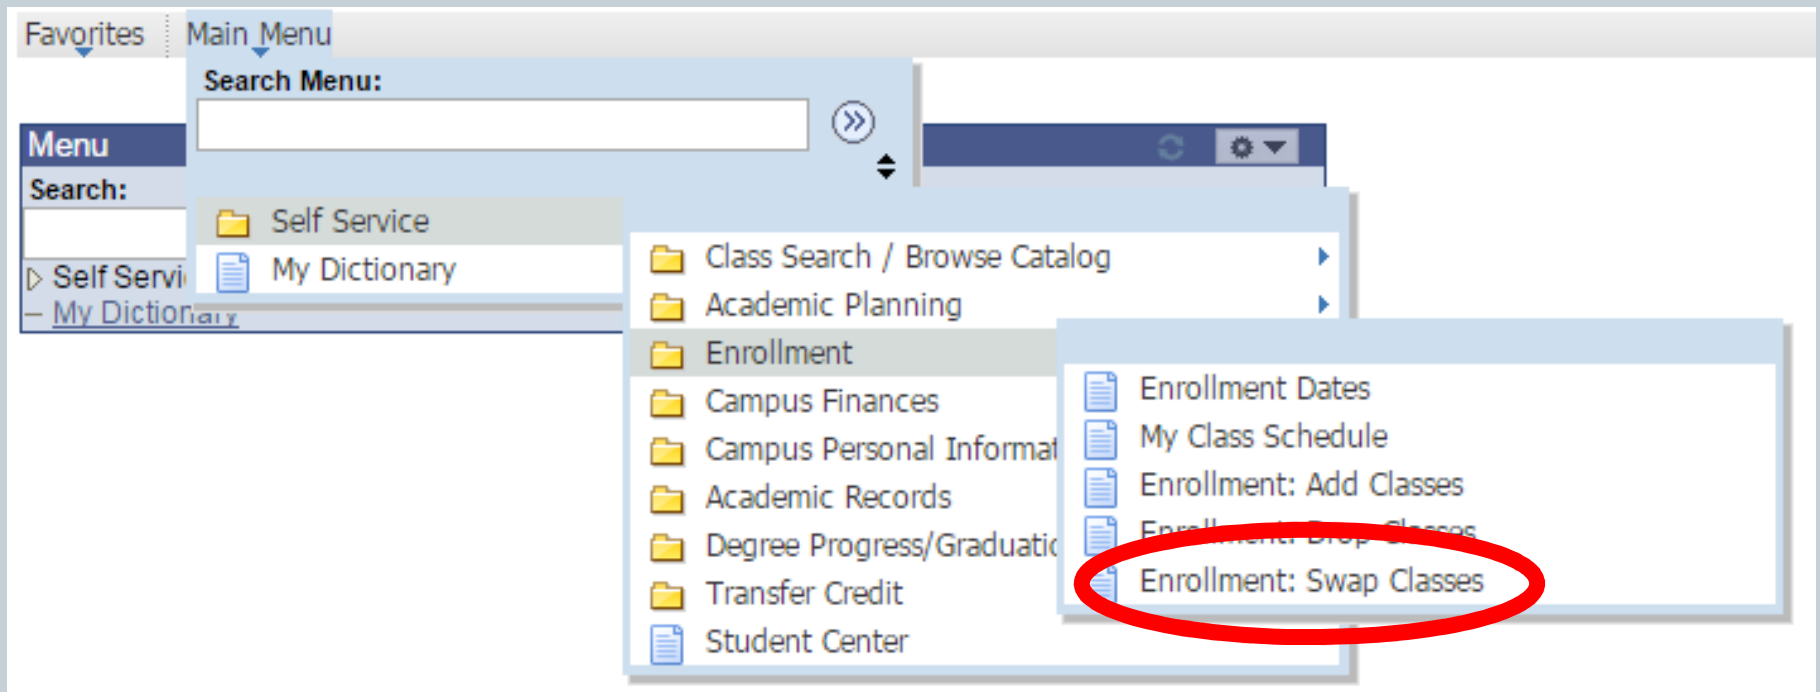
Favorites Main Menu

Search Menu:

Menu

Search:

Self Servi

My Dictionary

Self Service

My Dictionary

Class Search / Browse Catalog

Academic Planning

Enrollment

Campus Finances

Campus Personal Informat

Academic Records

Degree Progress/Graduatic

Transfer Credit

Student Center

Enrollment Dates

My Class Schedule

Enrollment: Add Classes

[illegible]

Enrollment: Swap Classes